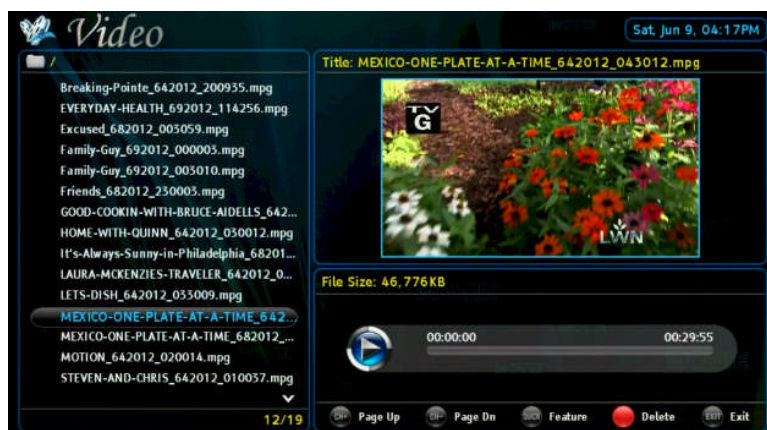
Video

Sat, Jun 9, 04:17PM

/

Breaking-Pointe_642012_200935.mpg
EVERYDAY-HEALTH_692012_114256.mpg
Excused_682012_003059.mpg
Family-Guy_692012_000003.mpg
Family-Guy_692012_003010.mpg
Friends_682012_230003.mpg
GOOD-COOKIN-WITH-BRUCE-AIDELLS_642...
HOME-WITH-QUINN_642012_030012.mpg
It's-Always-Sunny-in-Philadelphia_68201...
LAURA-MCKENZIES-TRAVELER_642012_0...
LETS-DISH_642012_033009.mpg
MEXICO-ONE-PLATE-AT-A-TIME_642...
MEXICO-ONE-PLATE-AT-A-TIME_682012_...
MOTION_642012_020014.mpg
STEVEN-AND-CHRIS_642012_010037.mpg

12/19

Title: MEXICO-ONE-PLATE-AT-A-TIME_642012_043012.mpg

TV G

LWN

File Size: 46,776KB

00:00:00

00:29:55

CH+ Page Up
CH- Page Dn
QUICK Feature
Delete
EXIT Exit